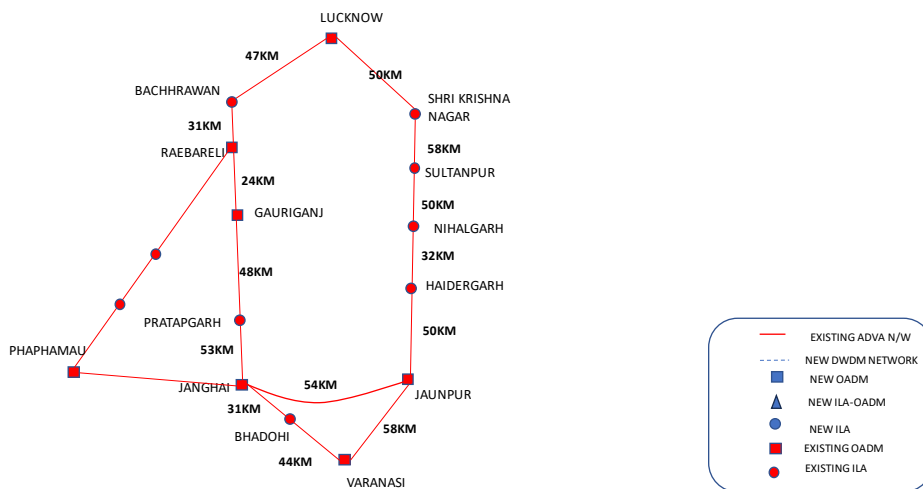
LUCKNOW

47KM

50KM

BACHHRAWAN

SHRI KRISHNA NAGAR

31KM

RAEBARELI

58KM

24KM

SULTANPUR

50KM

GAURIGANJ

NIHALGARH

48KM

32KM

HAIDERGARH

PRATAPGARH

50KM

PHAPHAMAU

53KM

54KM

JANGHAI

JAUNPUR

31KM

BHADOHI

58KM

44KM

VARANASI

EXISTING ADVA N/W
NEW DWDM NETWORK
NEW OADM
NEW ILA-OADM
NEW ILA
EXISTING OADM
EXISTING ILA